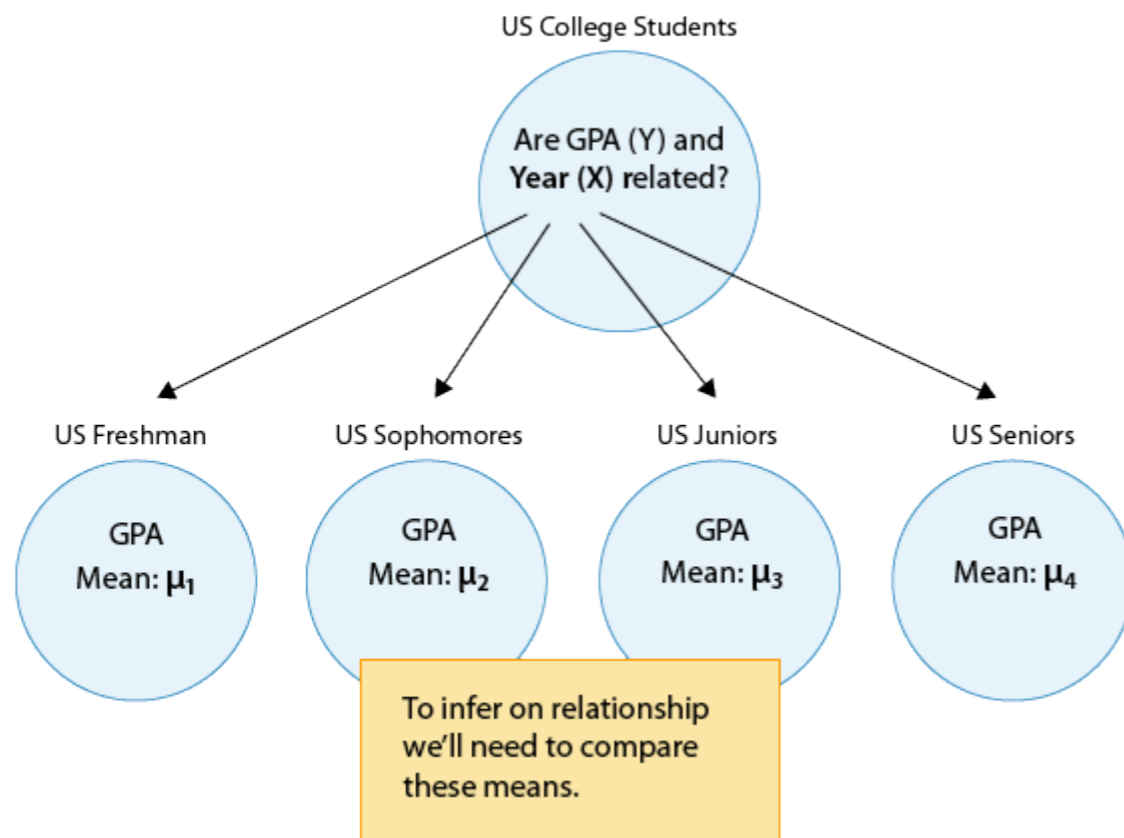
US College Students

Are GPA (Y) and **Year (X)** related?

US Freshman

GPA
Mean: $\mu_1$

US Sophomores

GPA
Mean: $\mu_2$

US Juniors

GPA
Mean: $\mu_3$

US Seniors

GPA
Mean: $\mu_4$

To infer on relationship we'll need to compare these means.